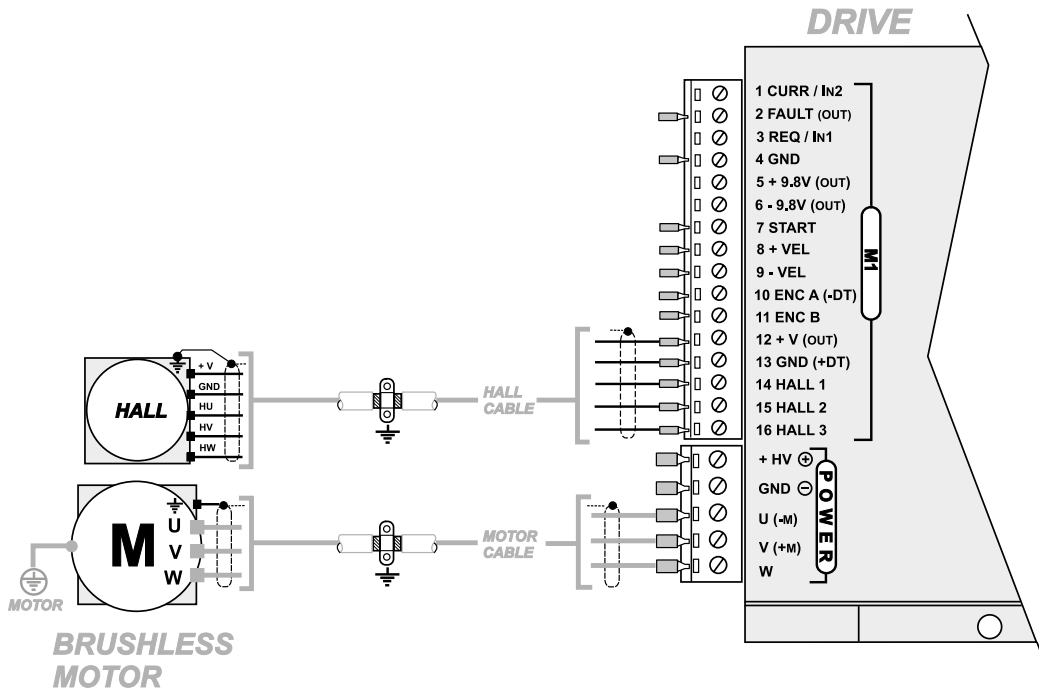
DRIVE

1 CURR / IN2
2 FAULT (OUT)
3 REQ / IN1
4 GND
5 + 9.8V (OUT)
6 - 9.8V (OUT)
7 START
8 + VEL
9 - VEL
10 ENC A (-DT)
11 ENC B
12 + V (OUT)
13 GND (+DT)
14 HALL 1
15 HALL 2
16 HALL 3

M1

+ HV ⊕
GND ⊖
U (-M)
V (+M)
W

POWER

+ V
GND
HU
HV
HW

HALL

HALL CABLE

M
U
V
W

MOTOR CABLE

MOTOR

BRUSHLESS MOTOR